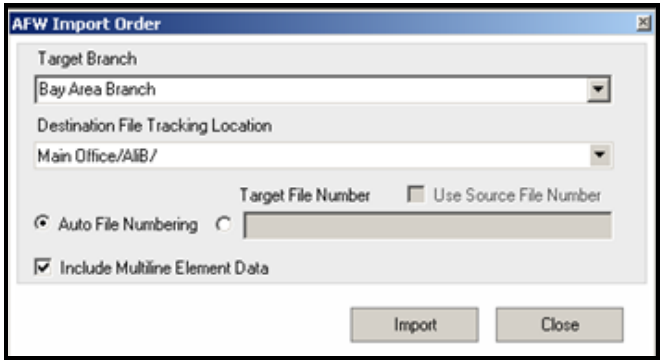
AFW Import Order

Target Branch

Bay Area Branch

Destination File Tracking Location

Main Office/AliB/

Target File Number

Use Source File Number

Auto File Numbering

Include Multiline Element Data

Import

Close